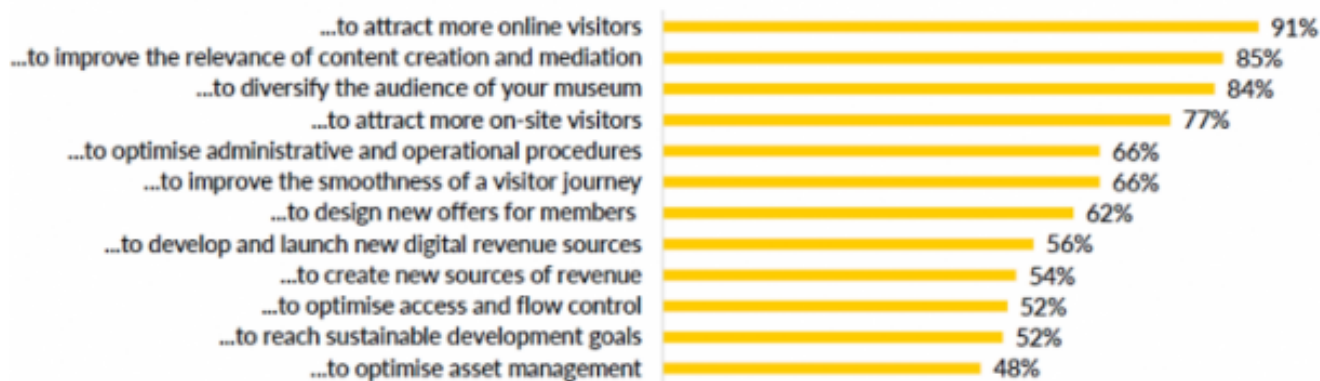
...to attract more online visitors 91%
...to improve the relevance of content creation and mediation 85%
...to diversify the audience of your museum 84%
...to attract more on-site visitors 77%
...to optimise administrative and operational procedures 66%
...to improve the smoothness of a visitor journey 66%
...to design new offers for members 62%
...to develop and launch new digital revenue sources 56%
...to create new sources of revenue 54%
...to optimise access and flow control 52%
...to reach sustainable development goals 52%
...to optimise asset management 48%